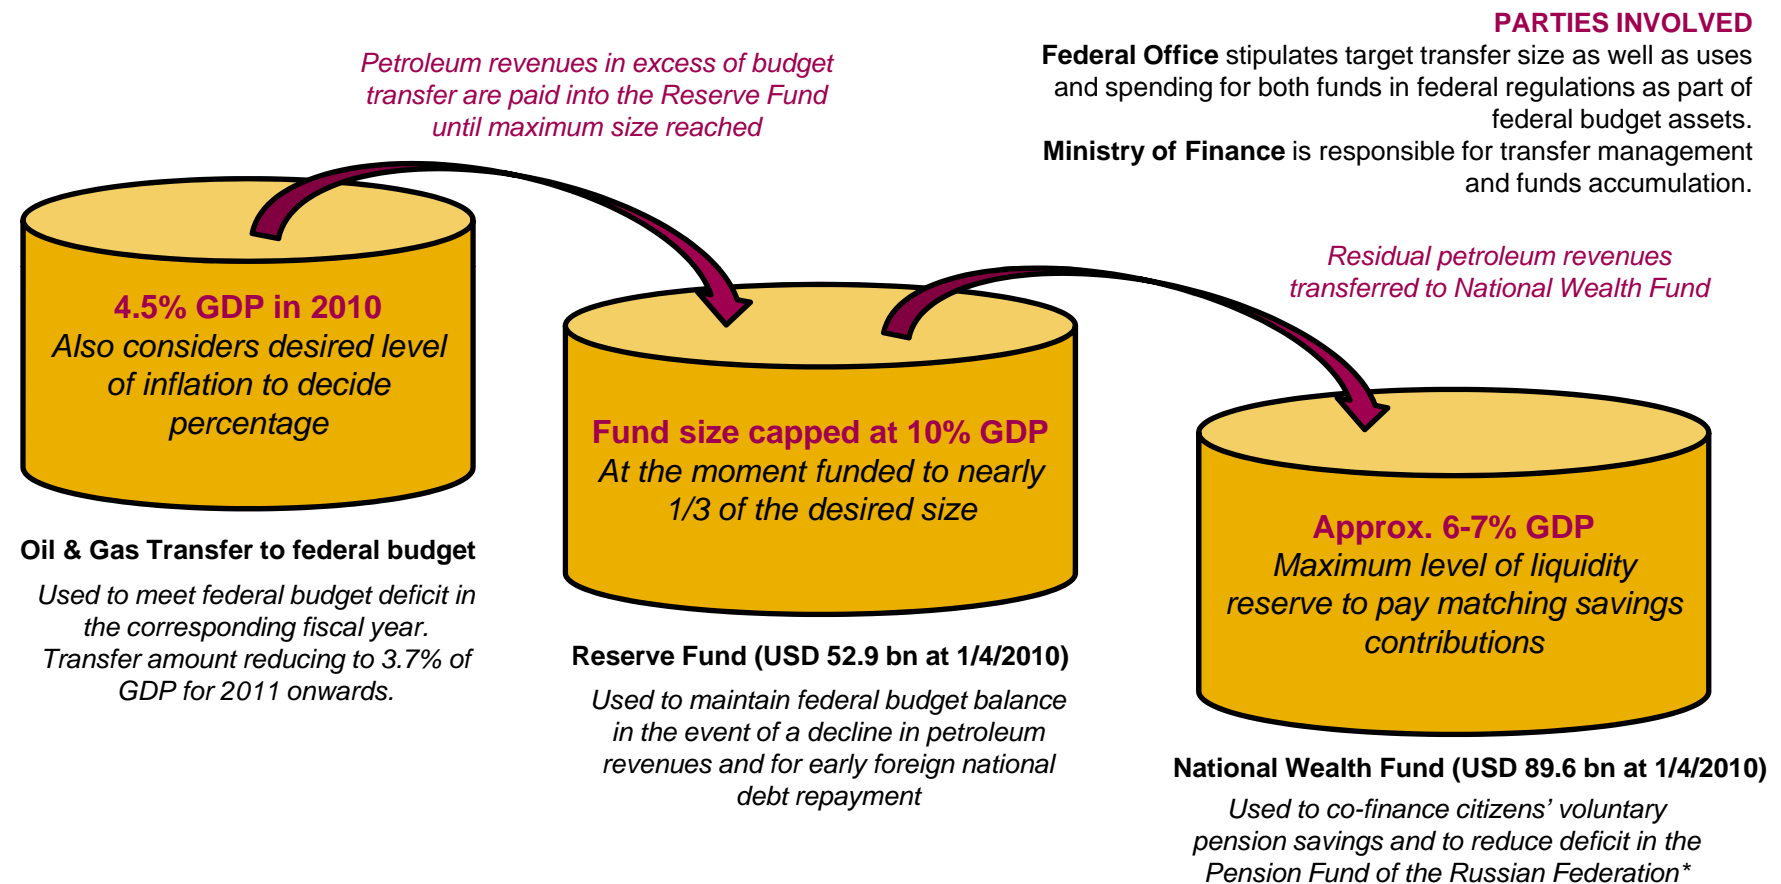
PARTIES INVOLVED

**Federal Office** stipulates target transfer size as well as uses and spending for both funds in federal regulations as part of federal budget assets.

**Ministry of Finance** is responsible for transfer management and funds accumulation.

Petroleum revenues in excess of budget transfer are paid into the Reserve Fund until maximum size reached

Residual petroleum revenues transferred to National Wealth Fund

4.5% GDP in 2010
Also considers desired level of inflation to decide percentage

Oil & Gas Transfer to federal budget

Used to meet federal budget deficit in the corresponding fiscal year. Transfer amount reducing to 3.7% of GDP for 2011 onwards.

Fund size capped at 10% GDP
At the moment funded to nearly 1/3 of the desired size

Reserve Fund (USD 52.9 bn at 1/4/2010)

Used to maintain federal budget balance in the event of a decline in petroleum revenues and for early foreign national debt repayment

Approx. 6-7% GDP
Maximum level of liquidity reserve to pay matching savings contributions

National Wealth Fund (USD 89.6 bn at 1/4/2010)

Used to co-finance citizens' voluntary pension savings and to reduce deficit in the Pension Fund of the Russian Federation*